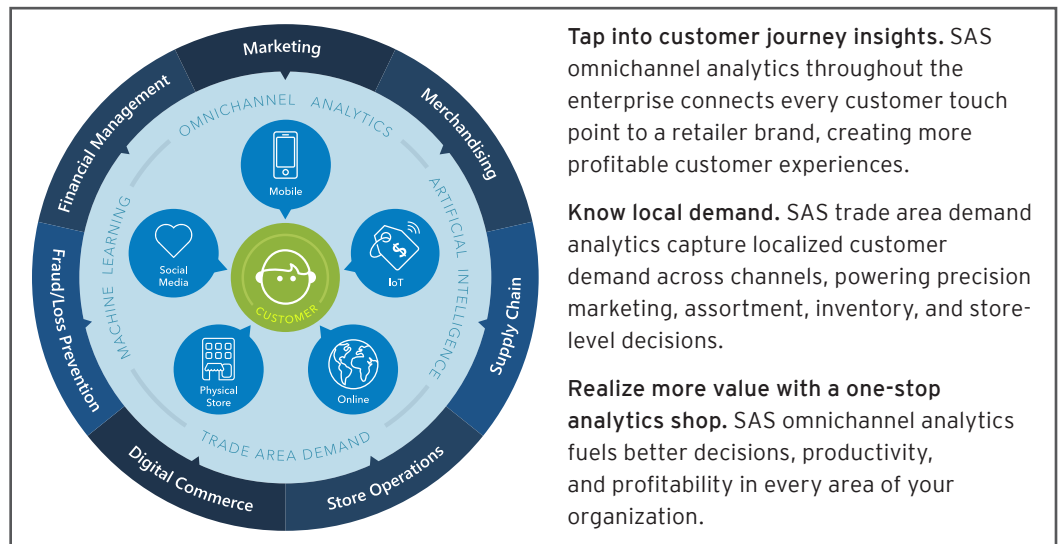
Marketing
Merchandising
Supply Chain
Store Operations
Digital Commerce
Fraud/Loss Prevention
Financial Management

OMNICHANNEL ANALYTICS
ARTIFICIAL INTELLIGENCE
TRADE AREA DEMAND
MACHINE LEARNING

Mobile
IoT
Online
Physical Store
Social Media
CUSTOMER

**Tap into customer journey insights.** SAS omnichannel analytics throughout the enterprise connects every customer touch point to a retailer brand, creating more profitable customer experiences.

**Know local demand.** SAS trade area demand analytics capture localized customer demand across channels, powering precision marketing, assortment, inventory, and store-level decisions.

**Realize more value with a one-stop analytics shop.** SAS omnichannel analytics fuels better decisions, productivity, and profitability in every area of your organization.